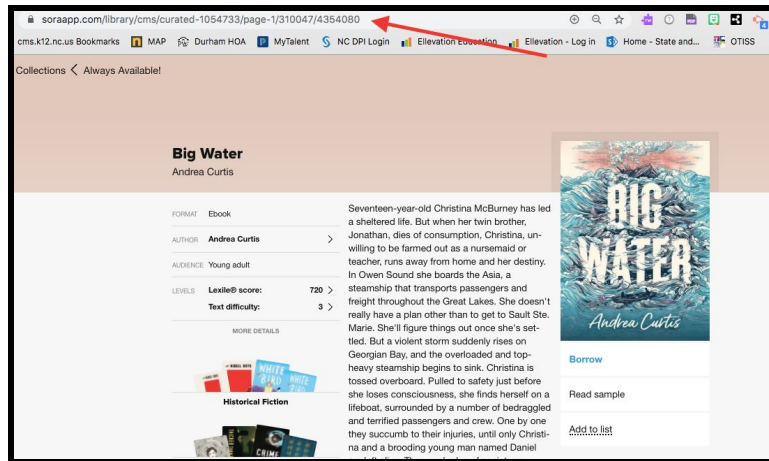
soraapp.com/library/cms/curated-1054733/page-1/310047/4354080

cms.k12.nc.us Bookmarks MAP Durham HOA MyTalent NC DPI Login Ellevation Education Elevation - Log in Home - State and... OTISS

Collections < Always Available!

Big Water
Andrea Curtis

FORMAT Ebook
AUTHOR Andrea Curtis >
AUDIENCE Young adult
LEVELS Lexile® score: 720 >
Text difficulty: 3 >
MORE DETAILS

Historical Fiction

Seventeen-year-old Christina McBurney has led a sheltered life. But when her twin brother, Jonathan, dies of consumption, Christina, unwilling to be farmed out as a nursemaid or teacher, runs away from home and her destiny. In Owen Sound she boards the Asia, a steamship that transports passengers and freight throughout the Great Lakes. She doesn't really have a plan other than to get to Sault Ste. Marie. She'll figure things out once she's settled. But a violent storm suddenly rises on Georgian Bay, and the overloaded and top-heavy steamship begins to sink. Christina is tossed overboard. Pulled to safety just before she loses consciousness, she finds herself on a lifeboat, surrounded by a number of bedraggled and terrified passengers and crew. One by one they succumb to their injuries, until only Christina and a brooding young man named Daniel

BIG WATER
Andrea Curtis

Borrow
Read sample
Add to list